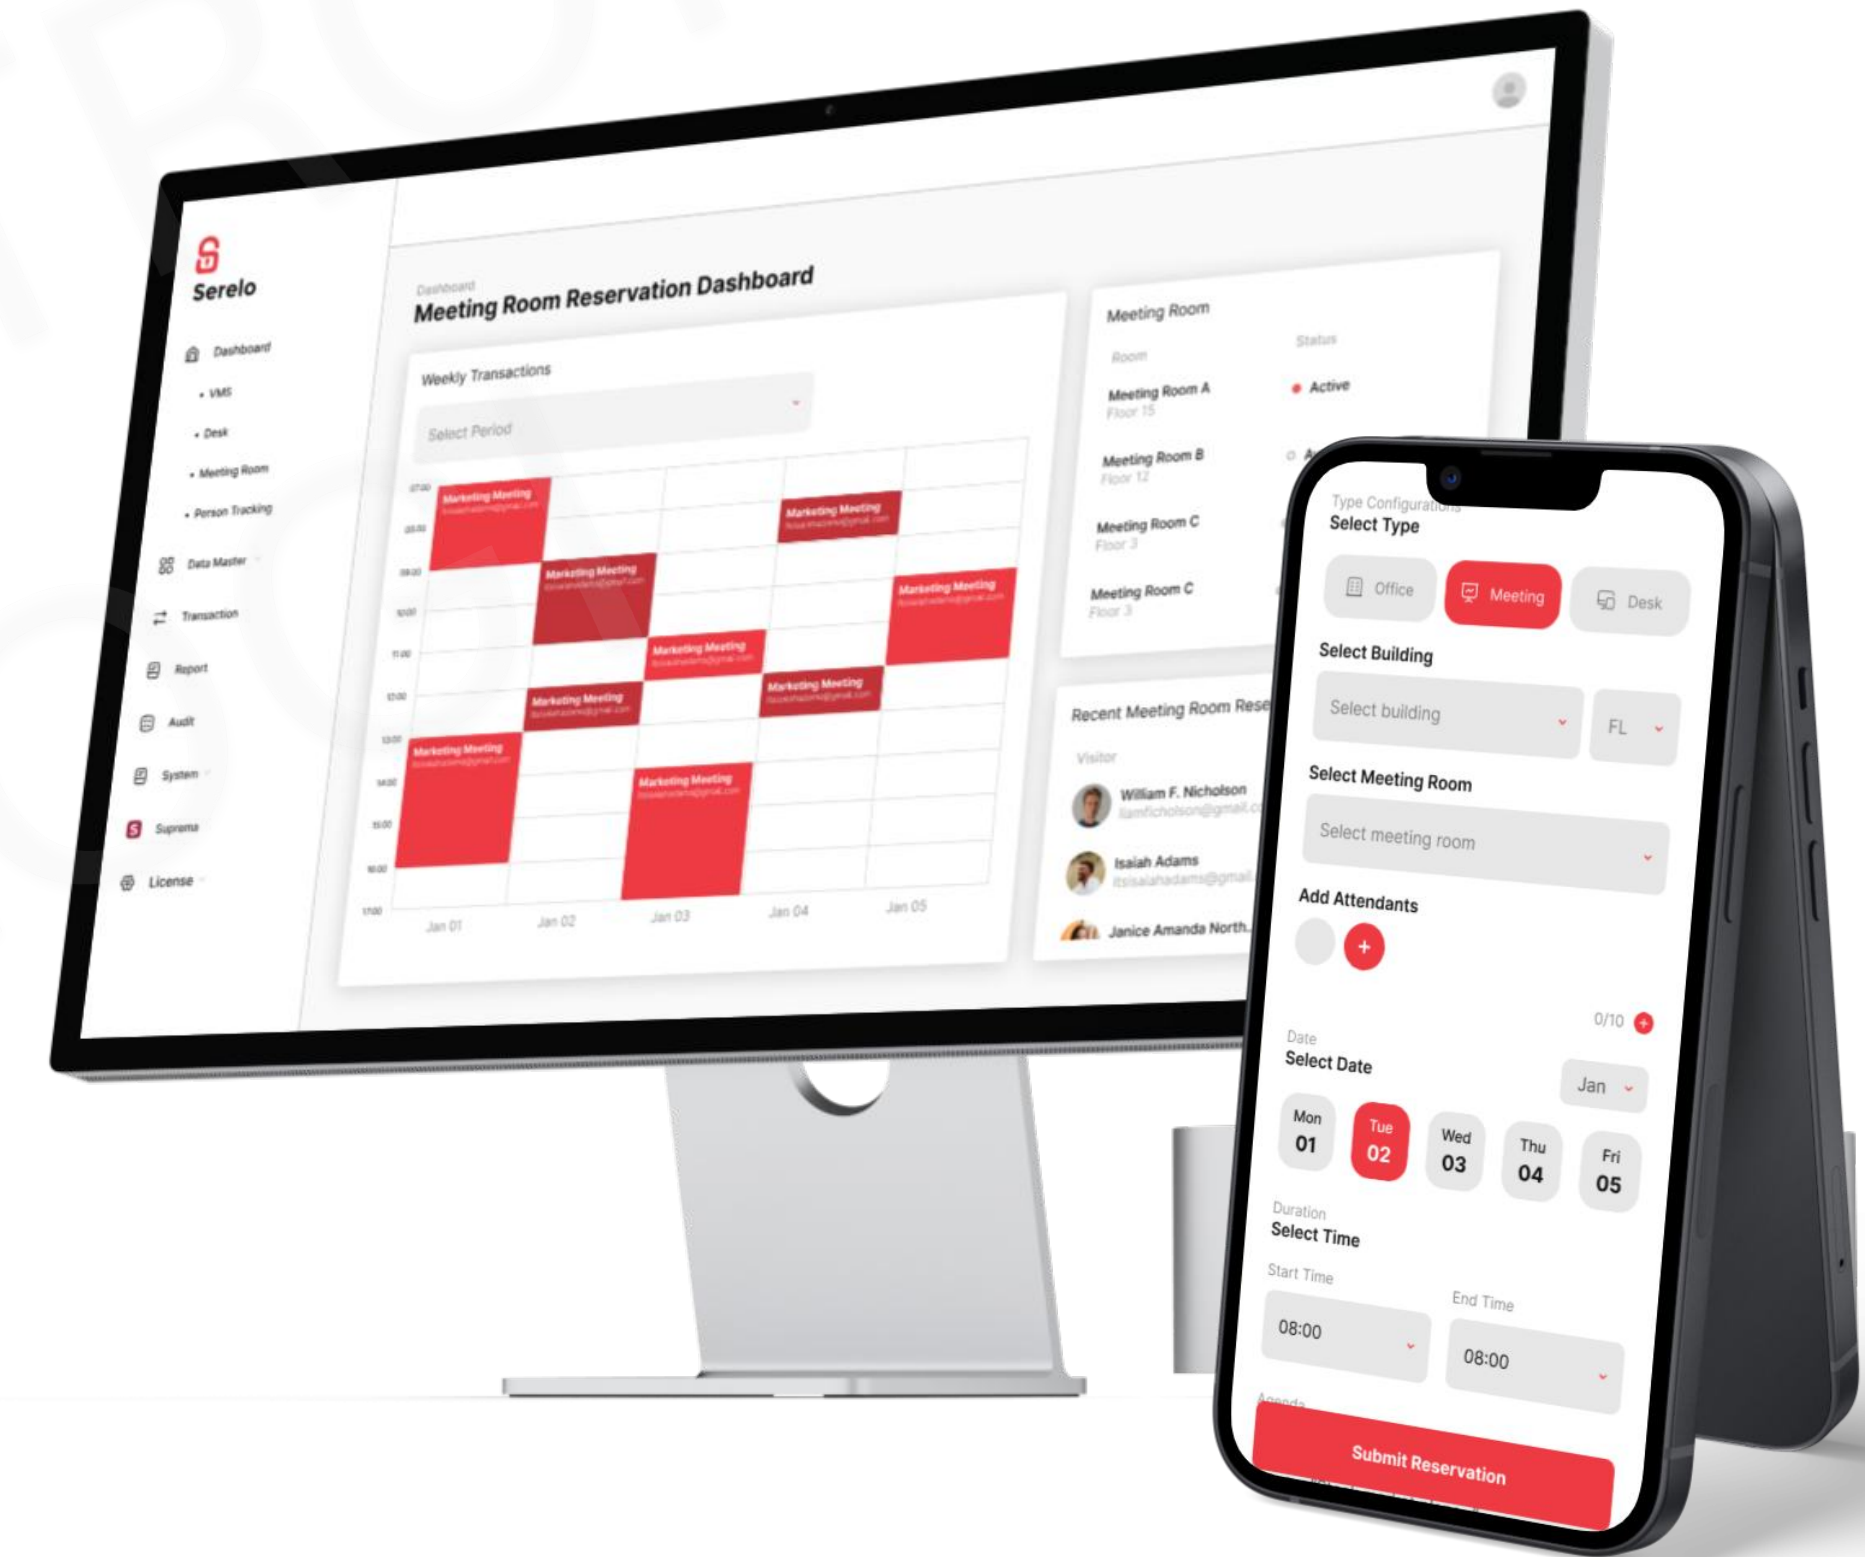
Serelo

Dashboard
• VMS
• Desk
• Meeting Room
• Person Tracking
Data Master
Transaction
Report
Audit
System
Suprema
License

Dashboard
Meeting Room Reservation Dashboard

Weekly Transactions
Select Period

07:00
08:00
09:00
10:00
11:00
12:00
13:00
14:00
15:00
16:00
17:00

Marketing Meeting
Marketing Meeting
Marketing Meeting
Marketing Meeting
Marketing Meeting
Marketing Meeting
Marketing Meeting
Marketing Meeting

Jan 01
Jan 02
Jan 03
Jan 04
Jan 05

Meeting Room
Room
Status
Meeting Room A
Floor 15
Active
Meeting Room B
Floor 12
Meeting Room C
Floor 3
Meeting Room C
Floor 3

Recent Meeting Room Rese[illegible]
Visitor
William F. Nicholson
iamfnicholson@gmail.c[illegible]
Isaiah Adams
itsisaiahadams@gmail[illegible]
Janice Amanda North...

Type Configurations
Select Type
Office
Meeting
Desk
Select Building
Select building
FL
Select Meeting Room
Select meeting room
Add Attendants
+
0/10
Date
Select Date
Jan
Mon 01
Tue 02
Wed 03
Thu 04
Fri 05
Duration
Select Time
Start Time
08:00
End Time
08:00
Agenda
Submit Reservation